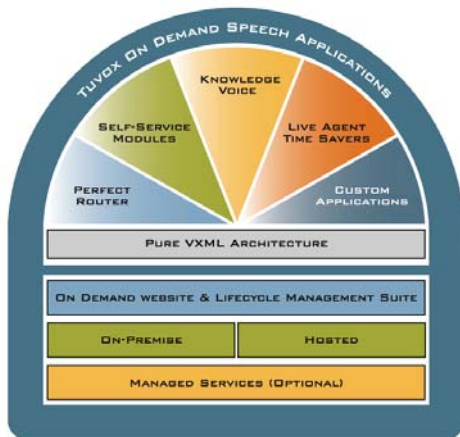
Tuvox On Demand Speech Applications

Perfect Router

Self-Service Modules

Knowledge Voice

Live Agent Time Savers

Custom Applications

Pure VXML Architecture

On Demand website & Lifecycle Management Suite

On-Premise

Hosted

Managed Services (Optional)